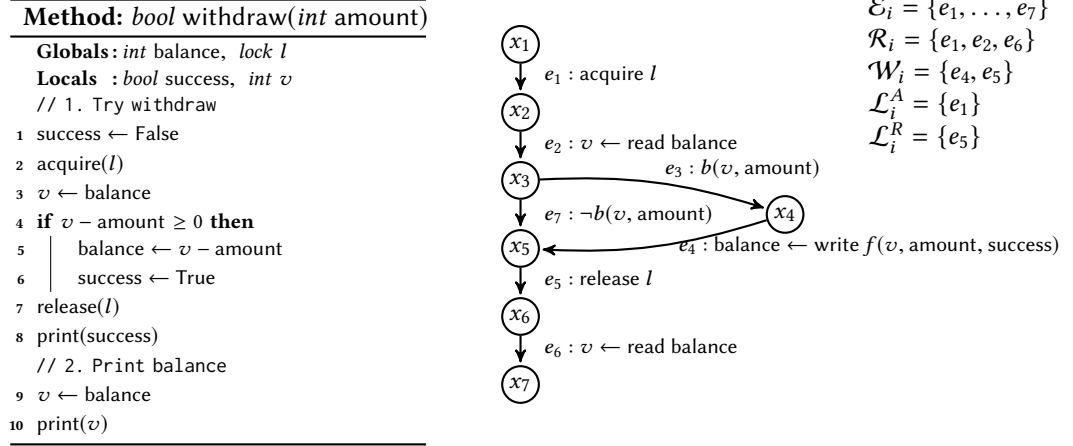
**Method:** *bool* withdraw(*int* amount)

**Globals :** *int* balance, *lock* $l$
**Locals :** *bool* success, *int* $v$
// 1. Try withdraw
1 success ← False
2 acquire($l$)
3 $v$ ← balance
4 **if** $v$ − amount $\geq 0$ **then**
5 balance ← $v$ − amount
6 success ← True
7 release($l$)
8 print(success)
// 2. Print balance
9 $v$ ← balance
10 print($v$)

$x_1$
$e_1$ : acquire $l$
$x_2$
$e_2 : v \leftarrow$ read balance
$x_3$
$e_3 : b(v, \text{amount})$
$e_7 : \neg b(v, \text{amount})$
$x_4$
$x_5$
$e_4$ : balance ← write $f(v, \text{amount}, \text{success})$
$e_5$ : release $l$
$x_6$
$e_6 : v \leftarrow$ read balance
$x_7$

$\mathcal{E}_i = \{e_1, \ldots, e_7\}$
$\mathcal{R}_i = \{e_1, e_2, e_6\}$
$\mathcal{W}_i = \{e_4, e_5\}$
$\mathcal{L}_i^A = \{e_1\}$
$\mathcal{L}_i^R = \{e_5\}$